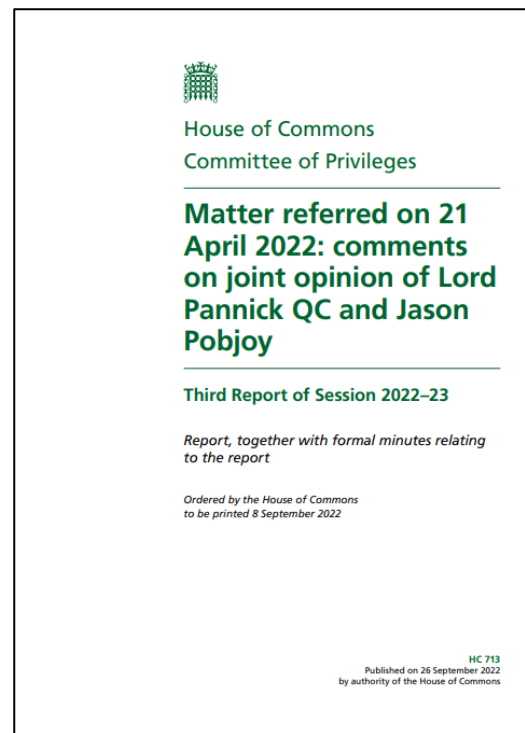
House of Commons
Committee of Privileges

Matter referred on 21 April 2022: comments on joint opinion of Lord Pannick QC and Jason Pobjoy

Third Report of Session 2022–23

Report, together with formal minutes relating to the report

Ordered by the House of Commons to be printed 8 September 2022

HC 713
Published on 26 September 2022
by authority of the House of Commons